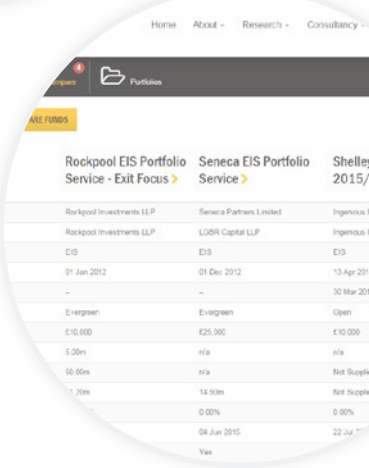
Home About Research Consultancy

0

Compare

Portfolios

ARE FUNDS

| Rockpool EIS Portfolio Service - Exit Focus > | Seneca EIS Portfolio Service > | Shelley 2015/ |
|---|---|---|
| Rockpool Investments LLP | Seneca Partners Limited | Ingenious |
| Rockpool Investments LLP | LGBR Capital LLP | Ingenious |
| EIS | EIS | EIS |
| 01 Jan 2012 | 01 Dec 2012 | 13 Apr 201 |
| – | – | 30 Mar 201 |
| Evergreen | Evergreen | Open |
| £10,000 | £25,000 | £10,000 |
| 5.00m | n/a | n/a |
| 50.00m | n/a | Not Supplie |
| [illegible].20m | 14.50m | Not Supplie |
| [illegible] | 0.00% | 0.00% |
| | 04 Jun 2015 | 22 Jul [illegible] |
| | Yes | |